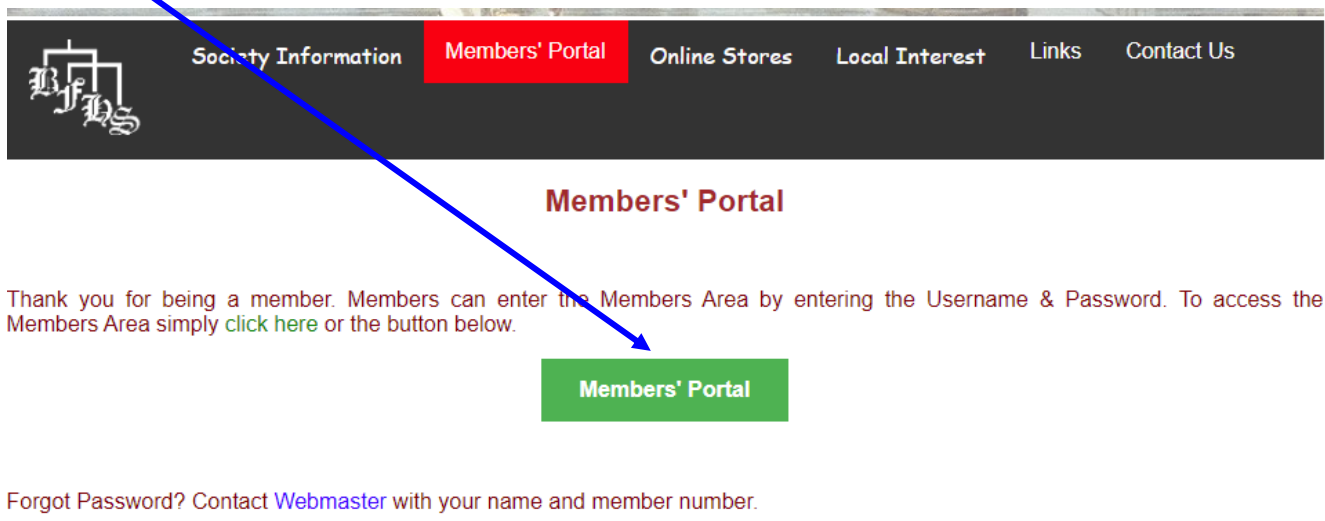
BFHS

Society Information Members' Portal Online Stores Local Interest Links Contact Us

Members' Portal

Thank you for being a member. Members can enter the Members Area by entering the Username & Password. To access the Members Area simply click here or the button below.

Members' Portal

Forgot Password? Contact Webmaster with your name and member number.